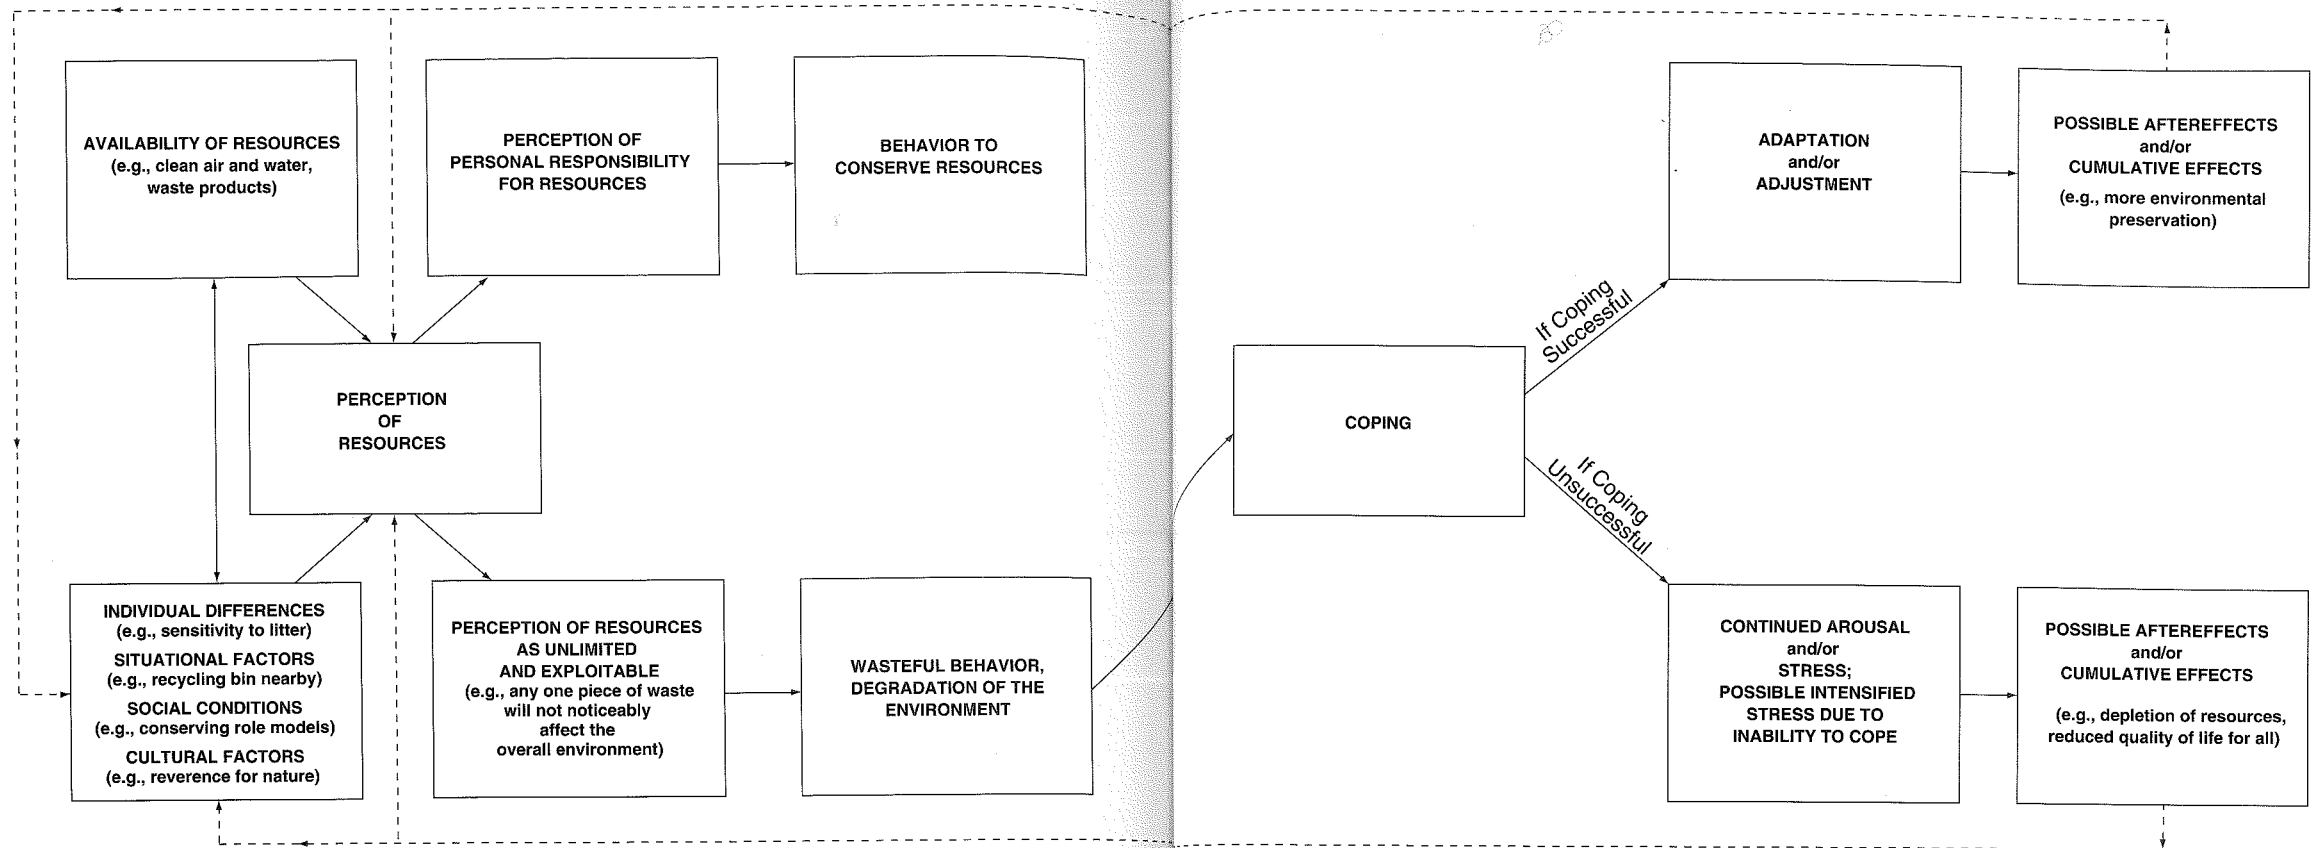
AVAILABILITY OF RESOURCES
(e.g., clean air and water, waste products)

PERCEPTION OF PERSONAL RESPONSIBILITY FOR RESOURCES

BEHAVIOR TO CONSERVE RESOURCES

PERCEPTION OF RESOURCES

INDIVIDUAL DIFFERENCES
(e.g., sensitivity to litter)
SITUATIONAL FACTORS
(e.g., recycling bin nearby)
SOCIAL CONDITIONS
(e.g., conserving role models)
CULTURAL FACTORS
(e.g., reverence for nature)

PERCEPTION OF RESOURCES AS UNLIMITED AND EXPLOITABLE
(e.g., any one piece of waste will not noticeably affect the overall environment)

WASTEFUL BEHAVIOR, DEGRADATION OF THE ENVIRONMENT

COPING

If Coping Successful

If Coping Unsuccessful

ADAPTATION
and/or
ADJUSTMENT

POSSIBLE AFTEREFFECTS
and/or
CUMULATIVE EFFECTS
(e.g., more environmental preservation)

CONTINUED AROUSAL
and/or
STRESS;
POSSIBLE INTENSIFIED STRESS DUE TO INABILITY TO COPE

POSSIBLE AFTEREFFECTS
and/or
CUMULATIVE EFFECTS
(e.g., depletion of resources, reduced quality of life for all)